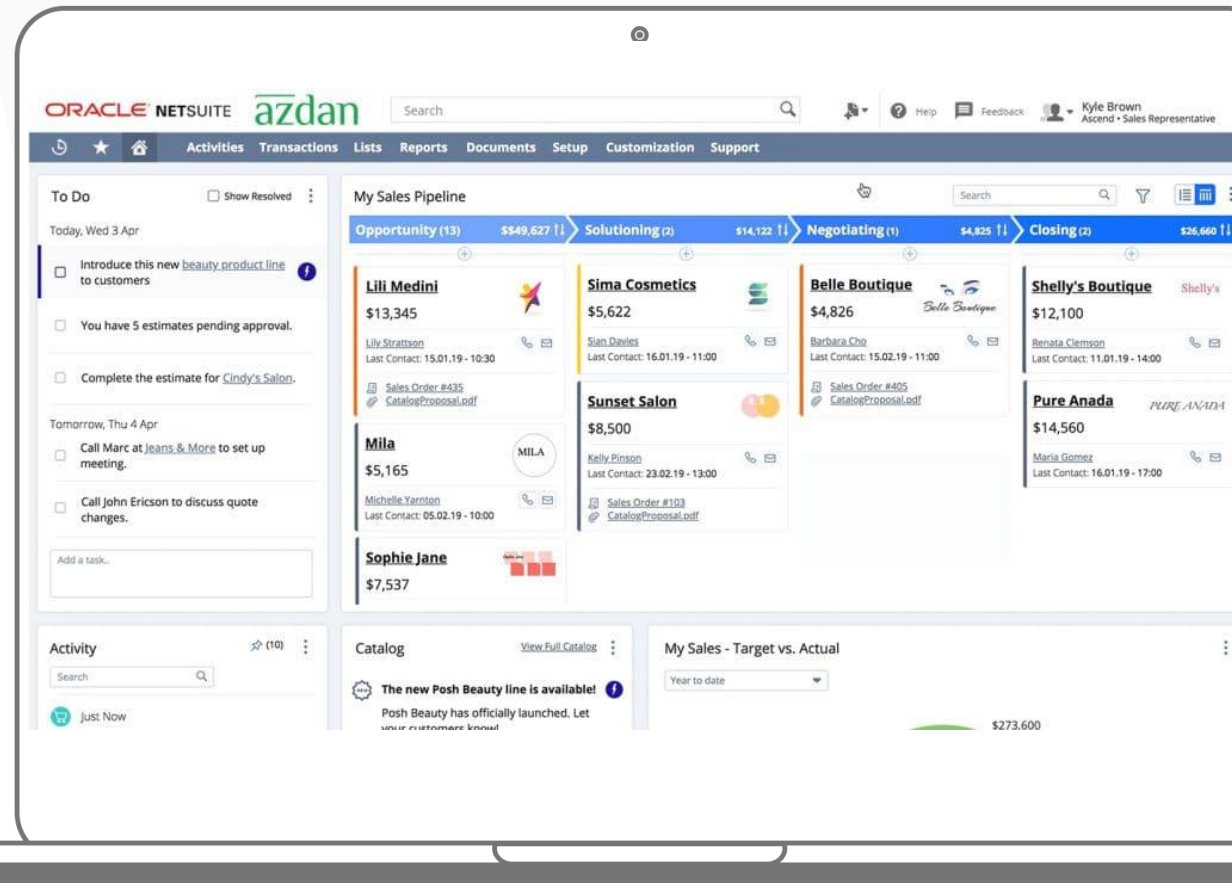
ORACLE NETSUITE azdan

Search

Help Feedback Kyle Brown Ascend • Sales Representative

Activities Transactions Lists Reports Documents Setup Customization Support

To Do
Show Resolved

Today, Wed 3 Apr

Introduce this new beauty product line to customers

You have 5 estimates pending approval.

Complete the estimate for Cindy's Salon.

Tomorrow, Thu 4 Apr

Call Marc at Jeans & More to set up meeting.

Call John Ericson to discuss quote changes.

Add a task..

My Sales Pipeline

Search

Opportunity (13) $549,627
Solutioning (2) $14,122
Negotiating (1) $4,825
Closing (2) $26,660

Lili Medini
$13,345
Lily Strattson
Last Contact: 15.01.19 - 10:30
Sales Order #435
CatalogProposal.pdf

Mila
MILA
$5,165
Michelle Yarnton
Last Contact: 05.02.19 - 10:00

Sophie Jane
$7,537

Sima Cosmetics
$5,622
Sian Davies
Last Contact: 16.01.19 - 11:00

Sunset Salon
$8,500
Kelly Pinson
Last Contact: 23.02.19 - 13:00
Sales Order #103
CatalogProposal.pdf

Belle Boutique
Belle Boutique
$4,826
Barbara Cho
Last Contact: 15.02.19 - 11:00
Sales Order #405
CatalogProposal.pdf

Shelly's Boutique
Shelly's
$12,100
Renata Clemson
Last Contact: 11.01.19 - 14:00

Pure Anada
PURE ANADA
$14,560
Maria Gomez
Last Contact: 16.01.19 - 17:00

Activity
(10)
Search
Just Now

Catalog
View Full Catalog
The new Posh Beauty line is available!
Posh Beauty has officially launched. Let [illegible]

My Sales - Target vs. Actual
Year to date
$273,600